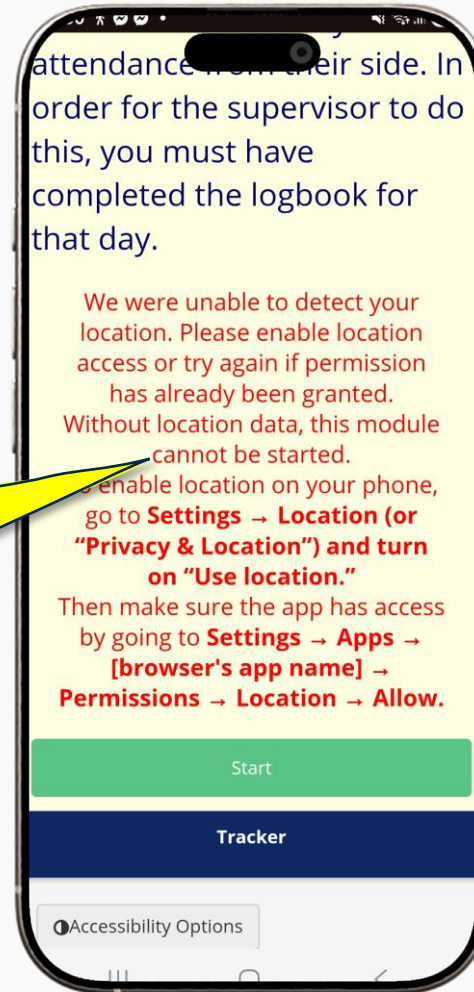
attendance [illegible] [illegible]eir side. In order for the supervisor to do this, you must have completed the logbook for that day.

We were unable to detect your location. Please enable location access or try again if permission has already been granted. Without location data, this module cannot be started. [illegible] enable location on your phone, go to **Settings → Location (or "Privacy & Location") and turn on "Use location."** Then make sure the app has access by going to **Settings → Apps → [browser's app name] → Permissions → Location → Allow.**

Start

Tracker

◐Accessibility Options